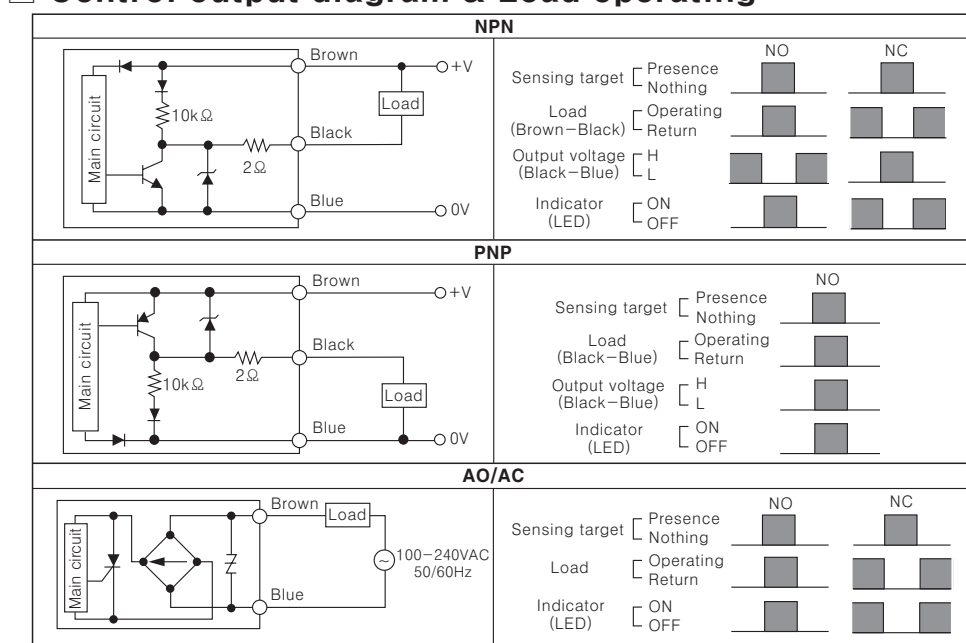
Control output diagram & Load operating

NPN

Main circuit
10kΩ
2Ω
Brown
Black
Blue
Load
+V
0V

NO NC
Sensing target [ Presence Nothing
Load (Brown−Black) [ Operating Return
Output voltage (Black−Blue) [ H L
Indicator (LED) [ ON OFF

PNP

Main circuit
10kΩ
2Ω
Brown
Black
Blue
Load
+V
0V

NO
Sensing target [ Presence Nothing
Load (Black−Blue) [ Operating Return
Output voltage (Black−Blue) [ H L
Indicator (LED) [ ON OFF

AO/AC

Main circuit
Brown
Load
Blue
100−240VAC 50/60Hz

NO NC
Sensing target [ Presence Nothing
Load [ Operating Return
Indicator (LED) [ ON OFF